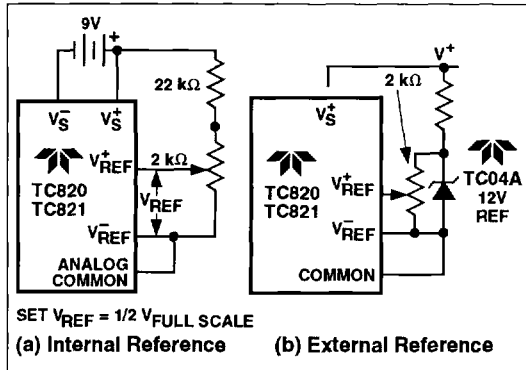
9V

+

$V_S^-$

$V_S^+$

22 kΩ

$V_{REF}^+$

2 kΩ

TC820
TC821

$V_{REF}$

$V_{REF}^-$

ANALOG COMMON

SET $V_{REF}$ = 1/2 $V_{FULL\ SCALE}$

(a) Internal Reference

$V^+$

$V_S^+$

2 kΩ

TC820
TC821

$V_{REF}^+$

$V_{REF}^-$

COMMON

TC04A
12V
REF

(b) External Reference